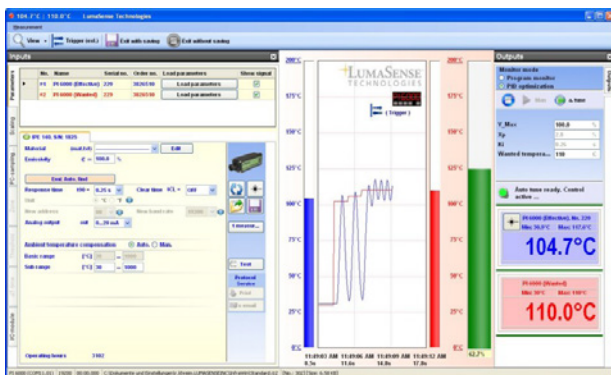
104.7°C | 110.0°C LumaSense Technologies

Measurement

View | Trigger (ext.) | Exit with saving | Exit without saving

Inputs

| | No. | Name | Serial no. | Order no. | Load parameters | Show signal |
|---|---|---|---|---|---|---|
| | #1 | PI 6000 (Effective) | 220 | 3826130 | Load parameters | ✓ |
| | #2 | PI 6000 (Wanted) | 220 | 3826130 | Load parameters | ✓ |

Parameters

Scaling

PC-sampling

I/O module

IPE 140, S/N 1025

Material

Edit

Emissivity $\epsilon$ = 100.0 %

Emi. Auto. find

Response time 100 = 0.25 s

Clear time

Unit °C °F

Analog output

Ambient temperature compensation Auto. Man.

Basic range (°C) 50 ... 1000

Sub range (°C) 50 ... 1000

Test

Protocol Service

Print

Operating hours 3102

200°C

175°C

150°C

125°C

100°C

75°C

50°C

25°C

0°C

LUMASENSE TECHNOLOGIES

Trigger

11:49:03 AM 11:49:06 AM 11:49:09 AM 11:49:12 AM

62.7%

Outputs

Monitor mode

Program monitor

PID optimization

Auto tune

Y_Max 100.0 %

Xp

Ki

Wanted tempera... 110 °C

Auto tune ready. Control active ...

PI 6000 (Effective), No. 220

104.7°C

PI 6000 (Wanted)

Min: 90°C Max: 110°C

110.0°C